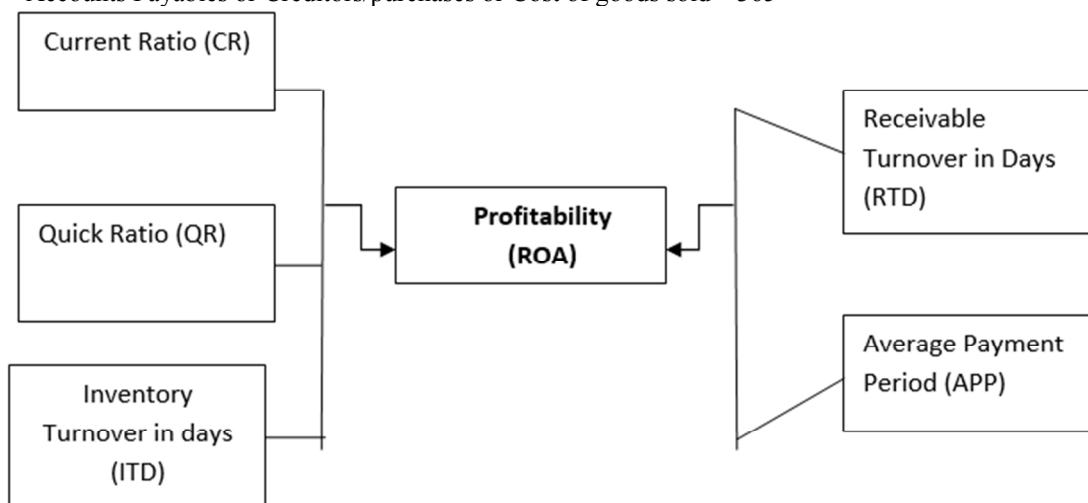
Accounts Payables or Creditors/purchases or Cost of goods sold × 365

Current Ratio (CR)

Quick Ratio (QR)

Inventory Turnover in days (ITD)

Profitability (ROA)

Receivable Turnover in Days (RTD)

Average Payment Period (APP)